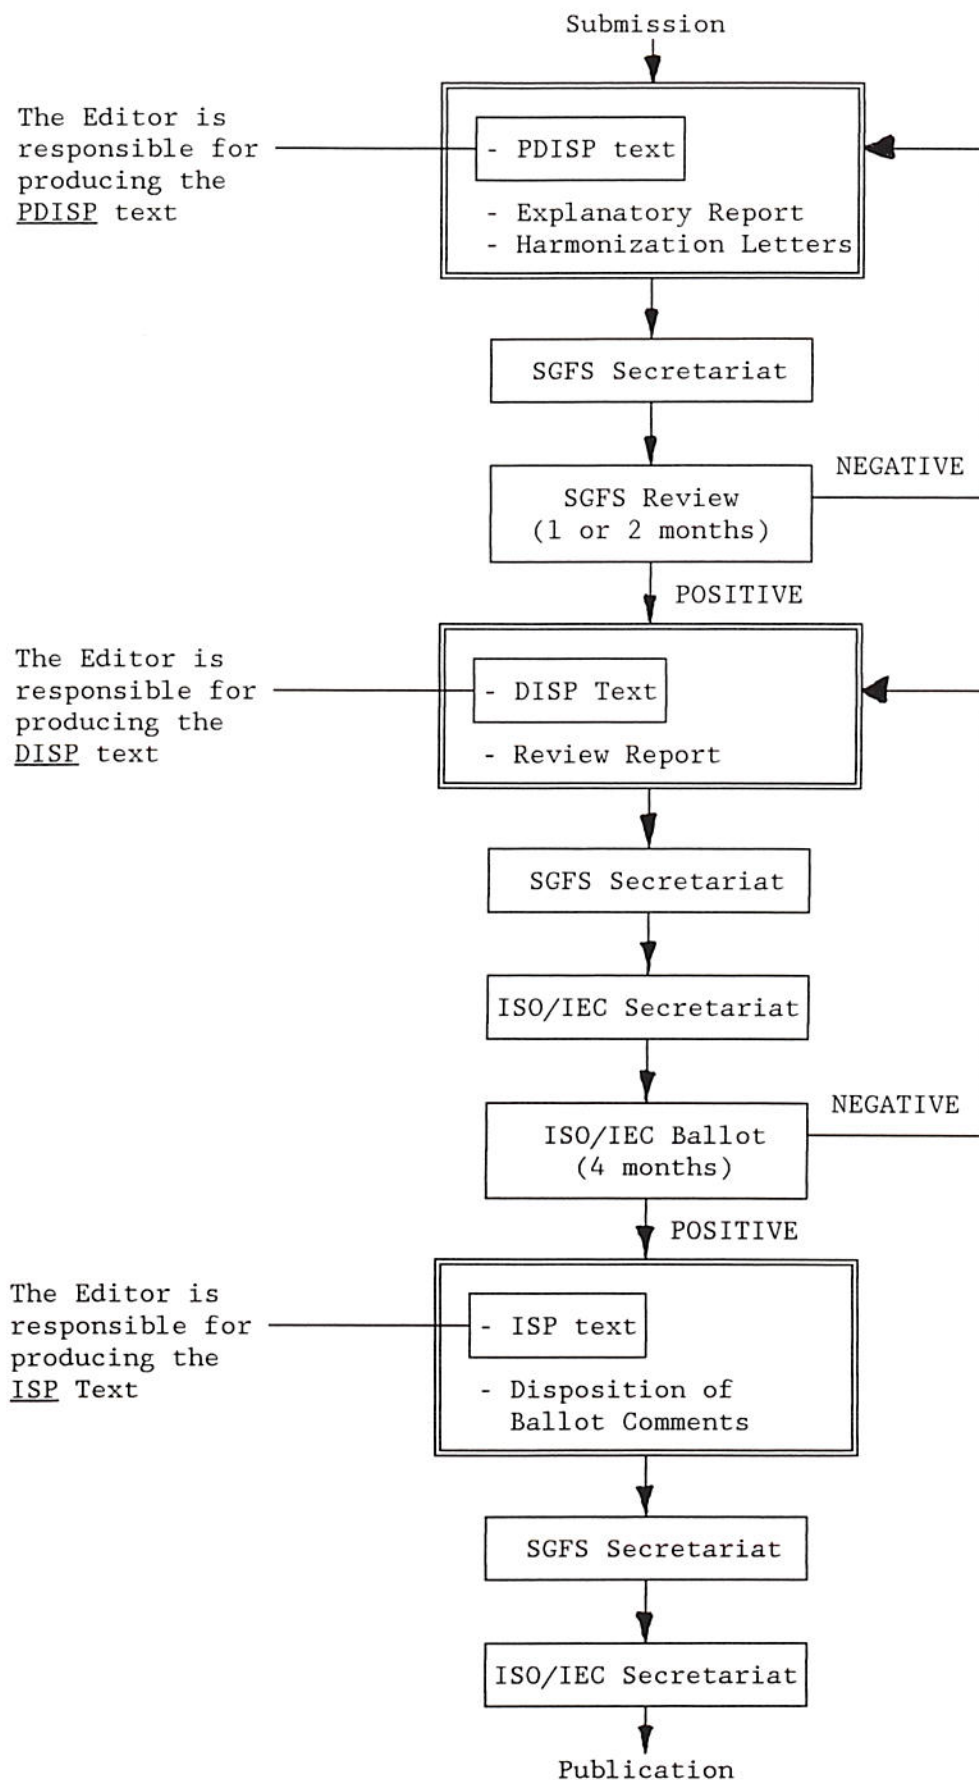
Submission

The Editor is responsible for producing the PDISP text

- PDISP text

- Explanatory Report
- Harmonization Letters

SGFS Secretariat

SGFS Review
(1 or 2 months)

NEGATIVE

POSITIVE

The Editor is responsible for producing the DISP text

- DISP Text

- Review Report

SGFS Secretariat

ISO/IEC Secretariat

ISO/IEC Ballot
(4 months)

NEGATIVE

POSITIVE

The Editor is responsible for producing the ISP Text

- ISP text

- Disposition of Ballot Comments

SGFS Secretariat

ISO/IEC Secretariat

Publication